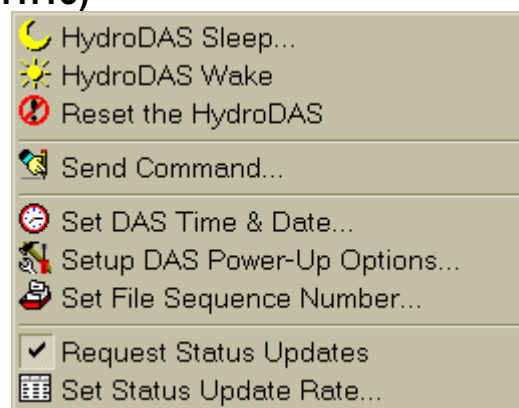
HydroDAS Sleep...
HydroDAS Wake
Reset the HydroDAS

Send Command...

Set DAS Time & Date...
Setup DAS Power-Up Options...
Set File Sequence Number...

✔ Request Status Updates
Set Status Update Rate...